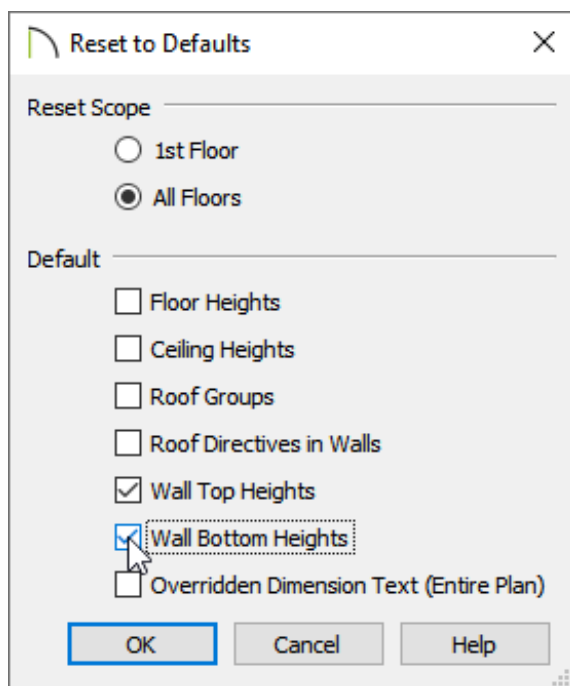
Reset to Defaults

Reset Scope

1st Floor

All Floors

Default

Floor Heights

Ceiling Heights

Roof Groups

Roof Directives in Walls

Wall Top Heights

Wall Bottom Heights

Overridden Dimension Text (Entire Plan)

OK

Cancel

Help